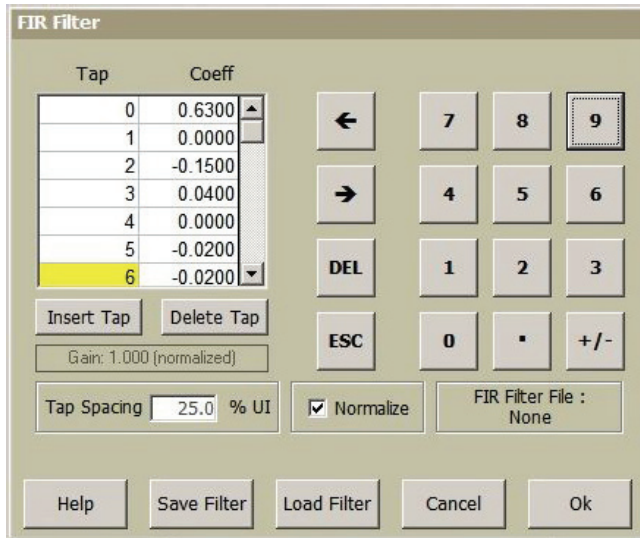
FIR Filter

| Tap | Coeff |
|---|---|
| 0 | 0.6300 |
| 1 | 0.0000 |
| 2 | -0.1500 |
| 3 | 0.0400 |
| 4 | 0.0000 |
| 5 | -0.0200 |
| 6 | -0.0200 |

Insert Tap Delete Tap

Gain: 1.000 (normalized)

Tap Spacing 25.0 % UI

← 7 8 9
→ 4 5 6
DEL 1 2 3
ESC 0 . +/-

Normalize

FIR Filter File : None

Help Save Filter Load Filter Cancel Ok